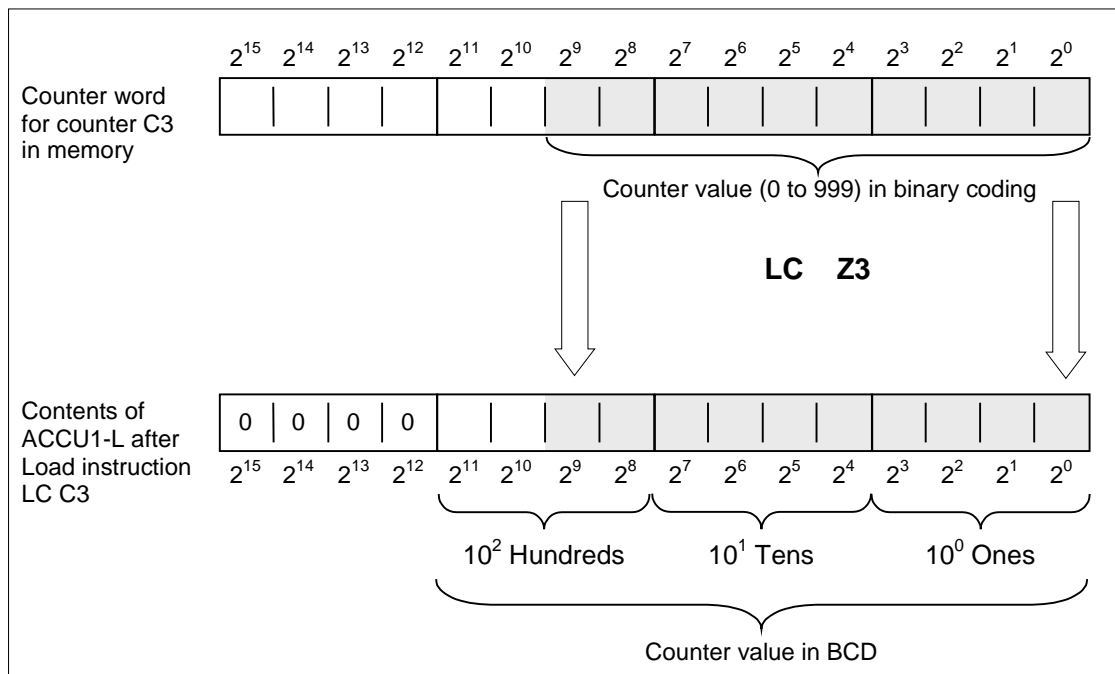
$2^{15}$ $2^{14}$ $2^{13}$ $2^{12}$ $2^{11}$ $2^{10}$ $2^{9}$ $2^{8}$ $2^{7}$ $2^{6}$ $2^{5}$ $2^{4}$ $2^{3}$ $2^{2}$ $2^{1}$ $2^{0}$

Counter word for counter C3 in memory

Counter value (0 to 999) in binary coding

LC Z3

Contents of ACCU1-L after Load instruction LC C3

0 0 0 0

$2^{15}$ $2^{14}$ $2^{13}$ $2^{12}$ $2^{11}$ $2^{10}$ $2^{9}$ $2^{8}$ $2^{7}$ $2^{6}$ $2^{5}$ $2^{4}$ $2^{3}$ $2^{2}$ $2^{1}$ $2^{0}$

$10^2$ Hundreds $10^1$ Tens $10^0$ Ones

Counter value in BCD